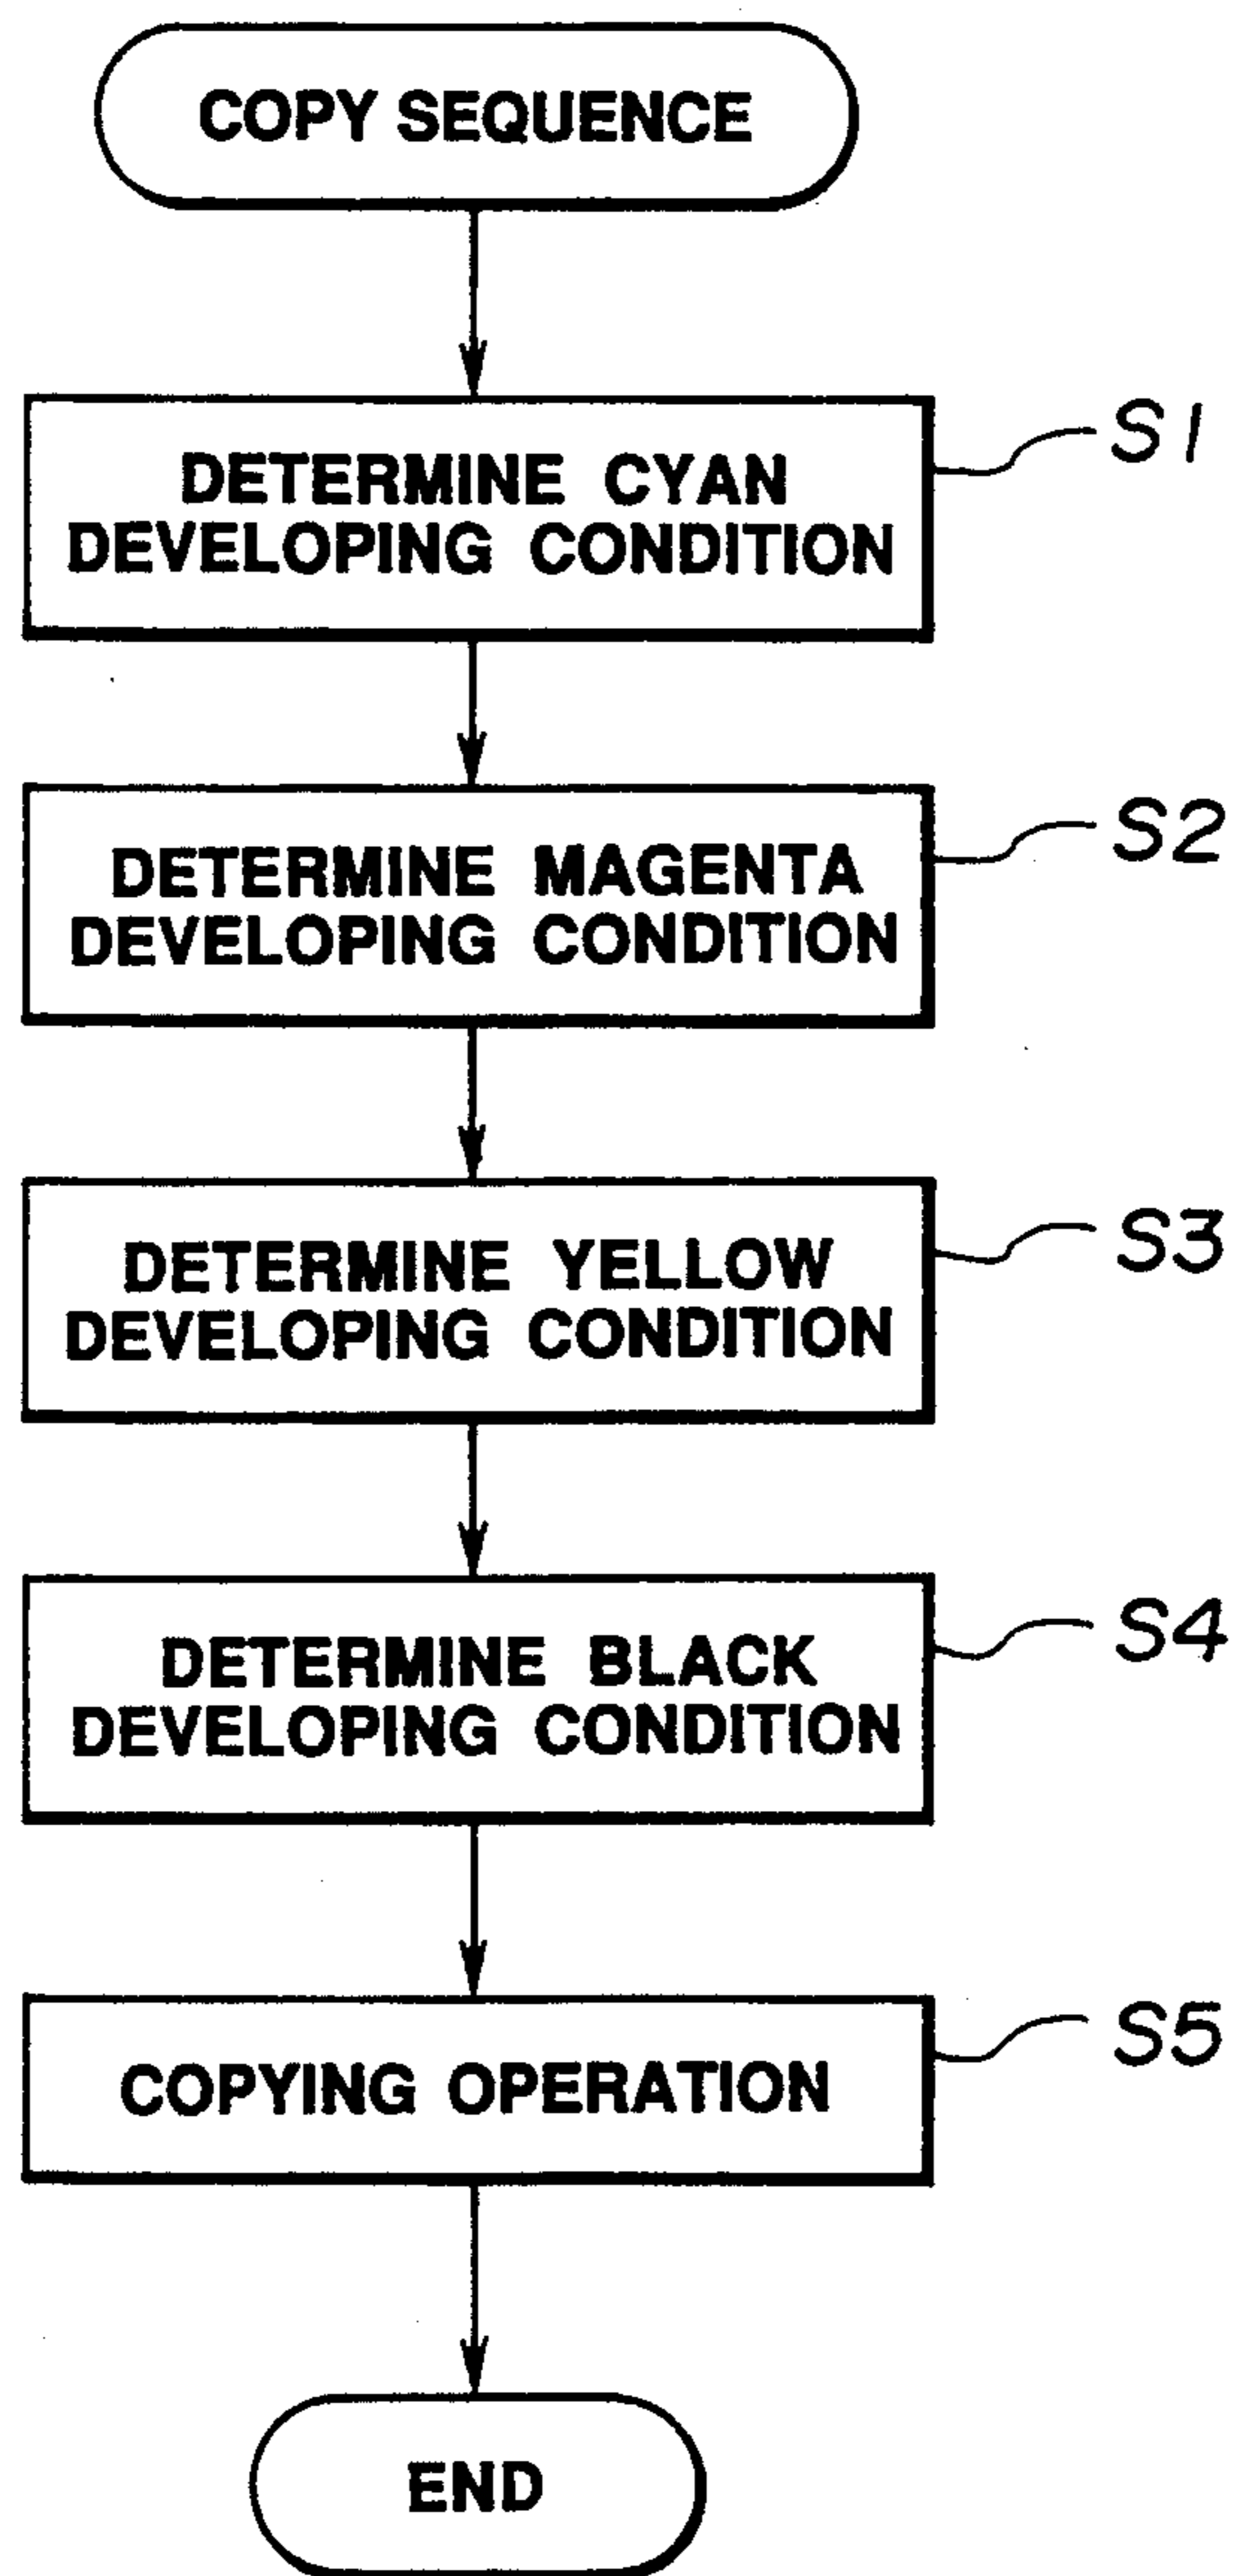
COPY SEQUENCE

DETERMINE CYAN DEVELOPING CONDITION

S1

DETERMINE MAGENTA DEVELOPING CONDITION

S2

DETERMINE YELLOW DEVELOPING CONDITION

S3

DETERMINE BLACK DEVELOPING CONDITION

S4

COPYING OPERATION

S5

END